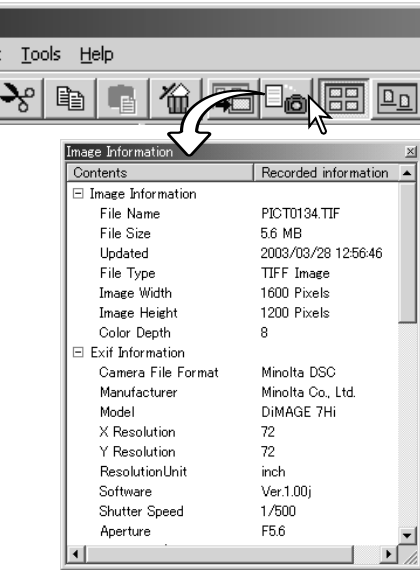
Tools Help

Image Information

| Contents | Recorded information |
|---|---|
| ⊟ Image Information | |
| File Name | PICT0134.TIF |
| File Size | 5.6 MB |
| Updated | 2003/03/28 12:56:46 |
| File Type | TIFF Image |
| Image Width | 1600 Pixels |
| Image Height | 1200 Pixels |
| Color Depth | 8 |
| ⊟ Exif Information | |
| Camera File Format | Minolta DSC |
| Manufacturer | Minolta Co., Ltd. |
| Model | DiMAGE 7Hi |
| X Resolution | 72 |
| Y Resolution | 72 |
| ResolutionUnit | inch |
| Software | Ver.1.00j |
| Shutter Speed | 1/500 |
| Aperture | F5.6 |